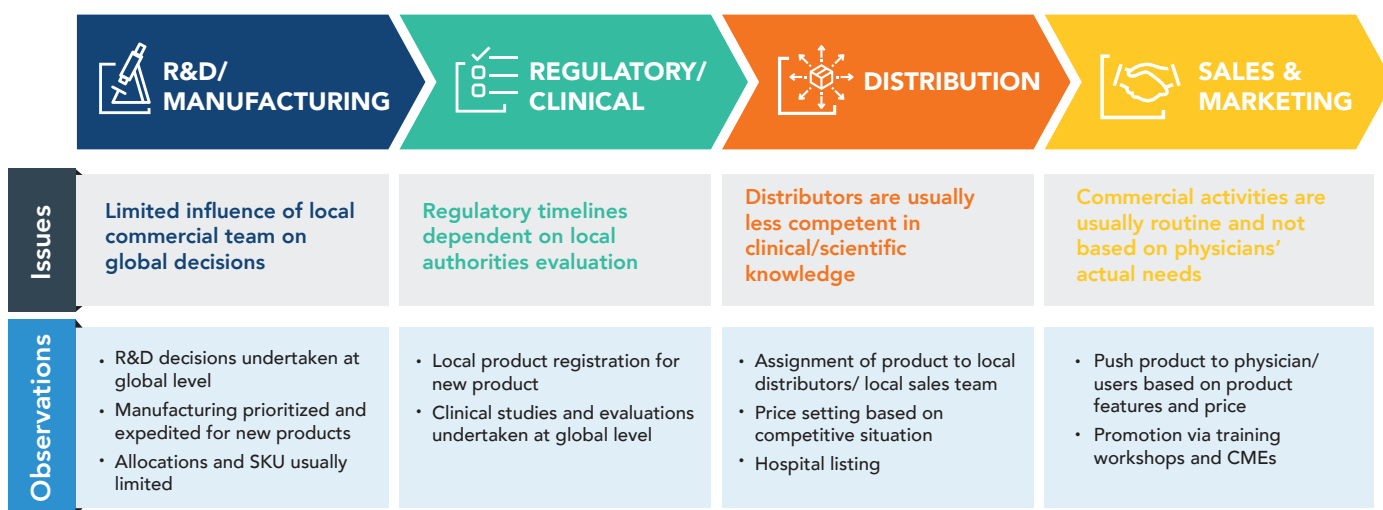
R&D/ MANUFACTURING

REGULATORY/ CLINICAL

DISTRIBUTION

SALES & MARKETING

Issues

Limited influence of local commercial team on global decisions

Regulatory timelines dependent on local authorities evaluation

Distributors are usually less competent in clinical/scientific knowledge

Commercial activities are usually routine and not based on physicians' actual needs

Observations

• R&D decisions undertaken at global level
• Manufacturing prioritized and expedited for new products
• Allocations and SKU usually limited

• Local product registration for new product
• Clinical studies and evaluations undertaken at global level

• Assignment of product to local distributors/ local sales team
• Price setting based on competitive situation
• Hospital listing

• Push product to physician/ users based on product features and price
• Promotion via training workshops and CMEs